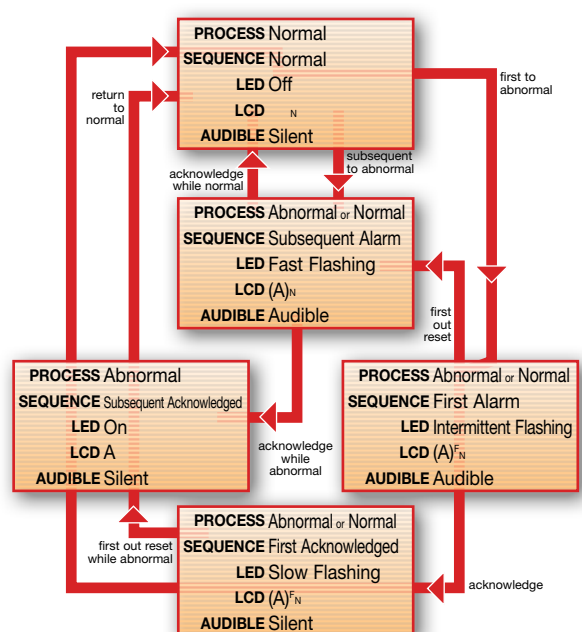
PROCESS Normal
SEQUENCE Normal
LED Off
LCD N
AUDIBLE Silent

return to normal

first to abnormal

acknowledge while normal

subsequent to abnormal

PROCESS Abnormal or Normal
SEQUENCE Subsequent Alarm
LED Fast Flashing
LCD (A)N
AUDIBLE Audible

first out reset

PROCESS Abnormal
SEQUENCE Subsequent Acknowledged
LED On
LCD A
AUDIBLE Silent

acknowledge while abnormal

PROCESS Abnormal or Normal
SEQUENCE First Alarm
LED Intermittent Flashing
LCD (A)$^F_N$
AUDIBLE Audible

first out reset while abnormal

PROCESS Abnormal or Normal
SEQUENCE First Acknowledged
LED Slow Flashing
LCD (A)$^F_N$
AUDIBLE Silent

acknowledge